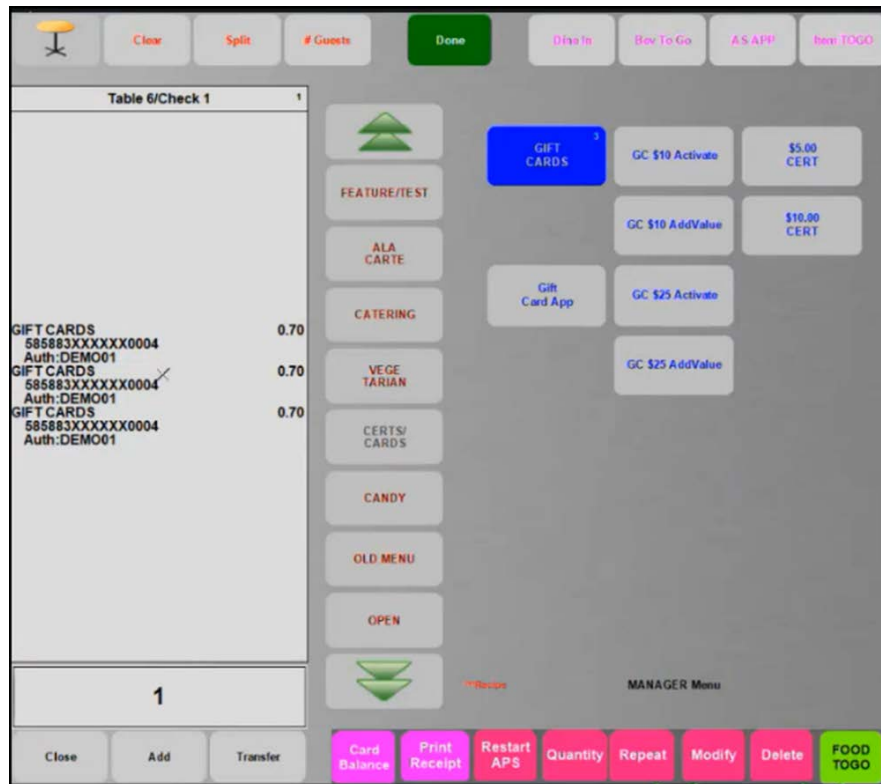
Clear Split # Guests Done Dine In Bev To Go AS APP Item TOGO

Table 6/Check 1 1

GIFT CARDS 0.70
585883XXXXXX0004
Auth:DEMO01
GIFT CARDS 0.70
585883XXXXXX0004
Auth:DEMO01
GIFT CARDS 0.70
585883XXXXXX0004
Auth:DEMO01

1

Close Add Transfer

FEATURE/TEST
ALA CARTE
CATERING
VEGE TARIAN
CERTS/ CARDS
CANDY
OLD MENU
OPEN

GIFT CARDS 3
GC $10 Activate
$5.00 CERT
GC $10 AddValue
$10.00 CERT
Gift Card App
GC $25 Activate
GC $25 AddValue

**Recipe
MANAGER Menu

Card Balance
Print Receipt
Restart APS
Quantity
Repeat
Modify
Delete
FOOD TOGO